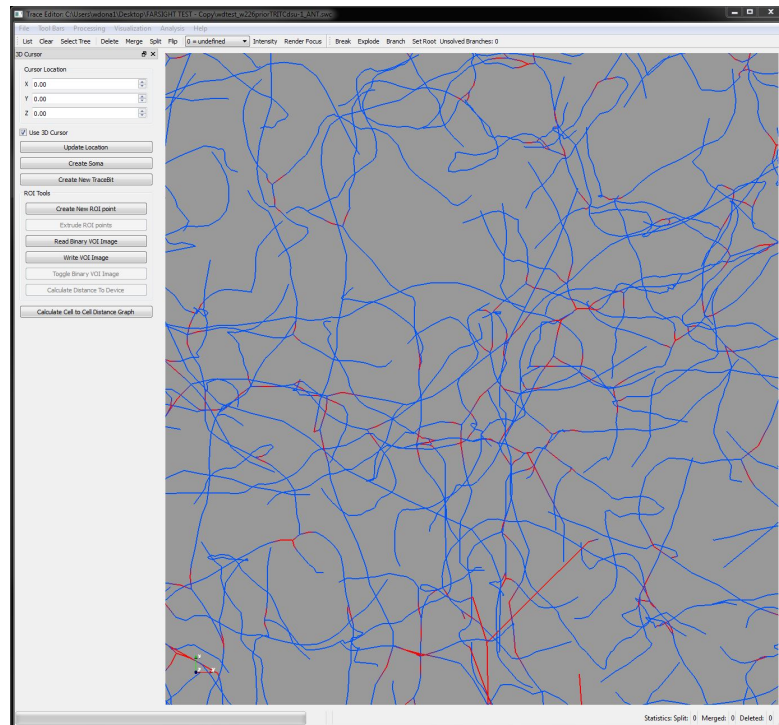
Trace Editor: C:\Users\vdonat\Desktop\FARSIGHT TEST - Copy\wdtest_w2\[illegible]_ANT.swc

File Tool Bars Processing Visualization Analysis Help

List Clear Select Tree Delete Merge Split Flip 0 = undefined Intensity Render Focus Break Explode Branch Set Root Unsolved Branches: 0

3D Cursor

Cursor Location

X 0.00

Y 0.00

Z 0.00

Use 3D Cursor

Update Location

Create Soma

Create New TraceBit

ROI Tools

Create New ROI point

Extrude ROI points

Read Binary VOI Image

Write VOI Image

Toggle Binary VOI Image

Calculate Distance To Device

Calculate Cell to Cell Distance Graph

Statistics: Split: 0 Merged: 0 Deleted: 0